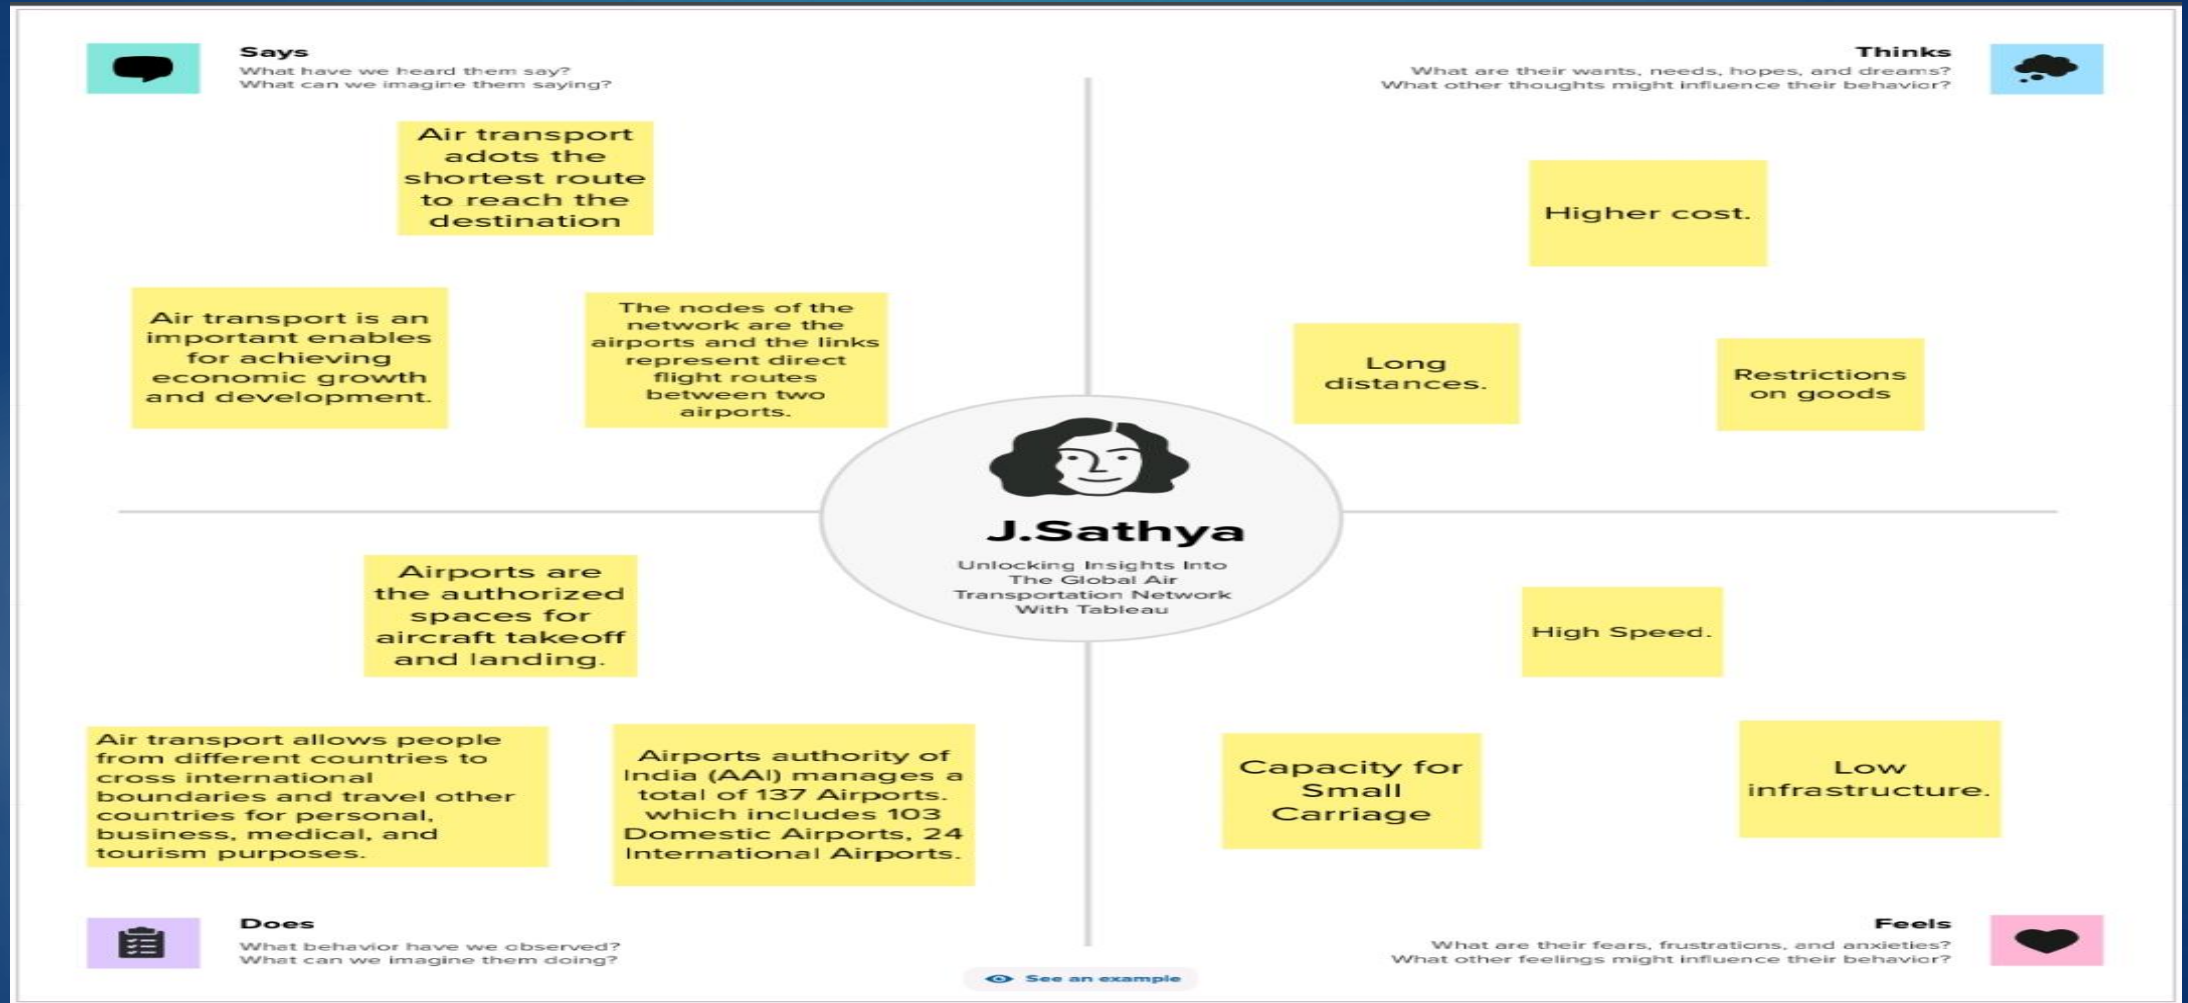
Says
What have we heard them say?
What can we imagine them saying?

Thinks
What are their wants, needs, hopes, and dreams?
What other thoughts might influence their behavior?

Air transport adots the shortest route to reach the destination

Higher cost.

Air transport is an important enables for achieving economic growth and development.

The nodes of the network are the airports and the links represent direct flight routes between two airports.

Long distances.

Restrictions on goods

J.Sathya
Unlocking Insights Into The Global Air Transportation Network With Tableau

Airports are the authorized spaces for aircraft takeoff and landing.

High Speed.

Air transport allows people from different countries to cross international boundaries and travel other countries for personal, business, medical, and tourism purposes.

Airports authority of India (AAI) manages a total of 137 Airports. which includes 103 Domestic Airports, 24 International Airports.

Capacity for Small Carriage

Low infrastructure.

Does
What behavior have we observed?
What can we imagine them doing?

Feels
What are their fears, frustrations, and anxieties?
What other feelings might influence their behavior?

See an example